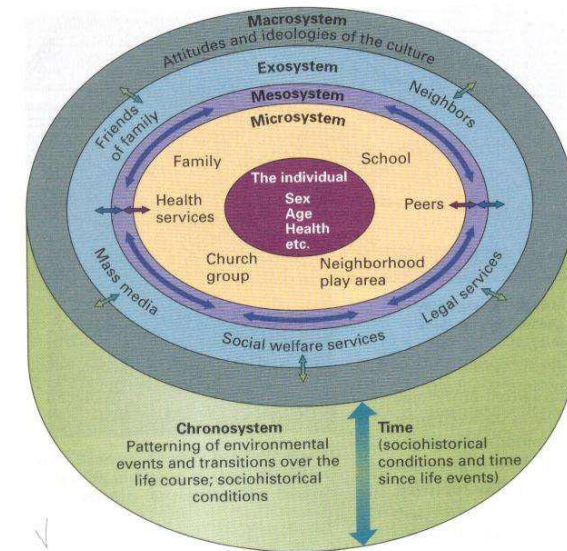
Macrosystem
Attitudes and ideologies of the culture

Exosystem

Neighbors

Friends of family

Mesosystem

Microsystem

Family

School

The individual
Sex
Age
Health
etc.

Health services

Peers

Church group

Neighborhood play area

Mass media

Legal services

Social welfare services

Chronosystem
Patterning of environmental events and transitions over the life course; sociohistorical conditions

Time
(sociohistorical conditions and time since life events)